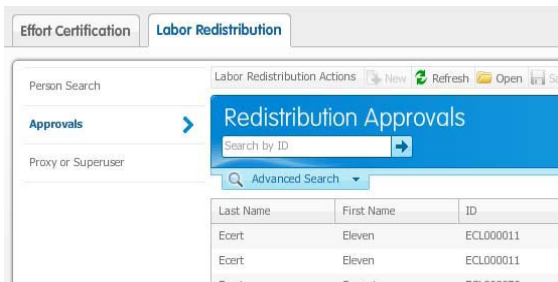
Effort Certification
Labor Redistribution

Person Search
Approvals
Proxy or Superuser

Labor Redistribution Actions
New
Refresh
Open
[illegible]

Redistribution Approvals

Search by ID

Advanced Search

| Last Name | First Name | ID |
|---|---|---|
| Ecert | Eleven | ECL000011 |
| Ecert | Eleven | ECL000011 |